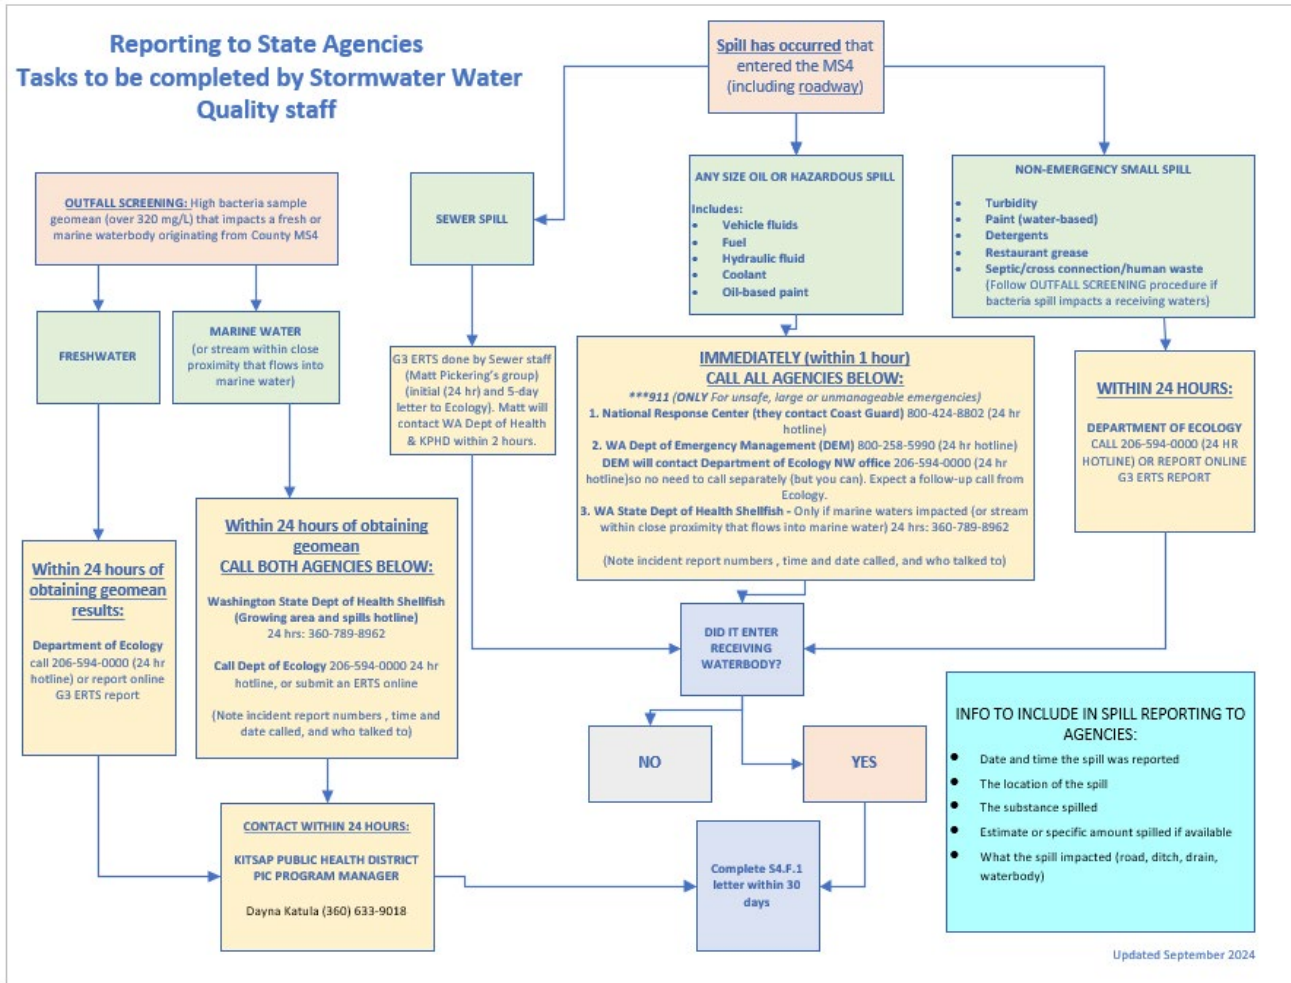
Reporting to State Agencies
Tasks to be completed by Stormwater Water Quality staff

Spill has occurred that entered the MS4 (including roadway)

OUTFALL SCREENING: High bacteria sample geomean (over 320 mg/L) that impacts a fresh or marine waterbody originating from County MS4

SEWER SPILL

ANY SIZE OIL OR HAZARDOUS SPILL

Includes:
- Vehicle fluids
- Fuel
- Hydraulic fluid
- Coolant
- Oil-based paint

NON-EMERGENCY SMALL SPILL
- Turbidity
- Paint (water-based)
- Detergents
- Restaurant grease
- Septic/cross connection/human waste (Follow OUTFALL SCREENING procedure if bacteria spill impacts a receiving waters)

FRESHWATER

MARINE WATER (or stream within close proximity that flows into marine water)

G3 ERTS done by Sewer staff (Matt Pickering's group) (initial (24 hr) and 5-day letter to Ecology). Matt will contact WA Dept of Health & KPHD within 2 hours.

IMMEDIATELY (within 1 hour)
CALL ALL AGENCIES BELOW:
***911 (ONLY For unsafe, large or unmanageable emergencies)
1. National Response Center (they contact Coast Guard) 800-424-8802 (24 hr hotline)
2. WA Dept of Emergency Management (DEM) 800-258-5990 (24 hr hotline)
DEM will contact Department of Ecology NW office 206-594-0000 (24 hr hotline)so no need to call separately (but you can). Expect a follow-up call from Ecology.
3. WA State Dept of Health Shellfish - Only if marine waters impacted (or stream within close proximity that flows into marine water) 24 hrs: 360-789-8962

(Note incident report numbers , time and date called, and who talked to)

WITHIN 24 HOURS:

DEPARTMENT OF ECOLOGY
CALL 206-594-0000 (24 HR HOTLINE) OR REPORT ONLINE G3 ERTS REPORT

Within 24 hours of obtaining geomean results:

Department of Ecology call 206-594-0000 (24 hr hotline) or report online G3 ERTS report

Within 24 hours of obtaining geomean
CALL BOTH AGENCIES BELOW:

Washington State Dept of Health Shellfish (Growing area and spills hotline)
24 hrs: 360-789-8962

Call Dept of Ecology 206-594-0000 24 hr hotline, or submit an ERTS online

(Note incident report numbers , time and date called, and who talked to)

DID IT ENTER RECEIVING WATERBODY?

NO

YES

INFO TO INCLUDE IN SPILL REPORTING TO AGENCIES:
- Date and time the spill was reported
- The location of the spill
- The substance spilled
- Estimate or specific amount spilled if available
- What the spill impacted (road, ditch, drain, waterbody)

CONTACT WITHIN 24 HOURS:

KITSAP PUBLIC HEALTH DISTRICT PIC PROGRAM MANAGER

Dayna Katula (360) 633-9018

Complete S4.F.1 letter within 30 days

Updated September 2024